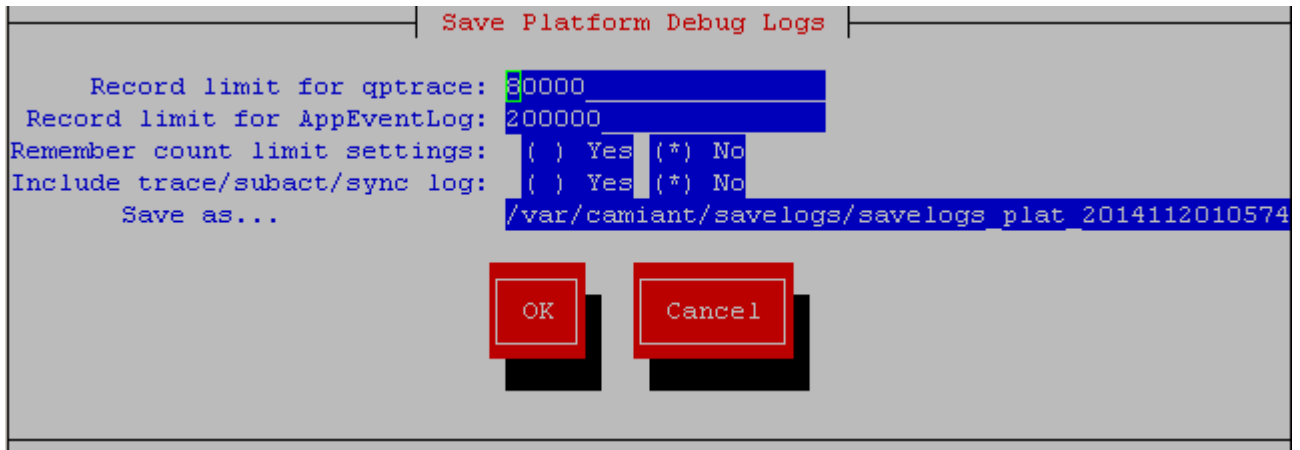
Save Platform Debug Logs

Record limit for qptrace: 80000
Record limit for AppEventLog: 200000
Remember count limit settings: ( ) Yes (*) No
Include trace/subact/sync log: ( ) Yes (*) No
Save as... /var/camiant/savelogs/savelogs_plat_2014112010574

OK Cancel